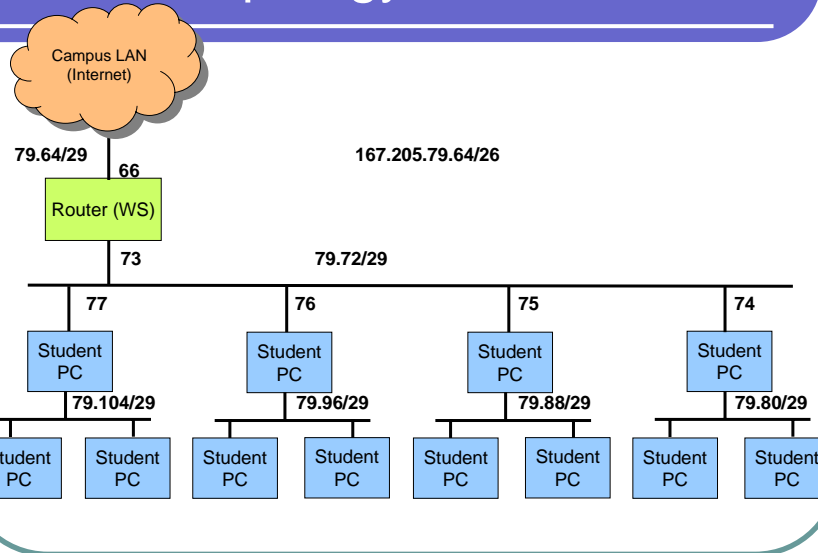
Campus LAN (Internet)

79.64/29

66

167.205.79.64/26

Router (WS)

73

79.72/29

77

76

75

74

Student PC

Student PC

Student PC

Student PC

79.104/29

79.96/29

79.88/29

79.80/29

tudent PC

Student PC

Student PC

Student PC

Student PC

Student PC

Student PC

Student PC